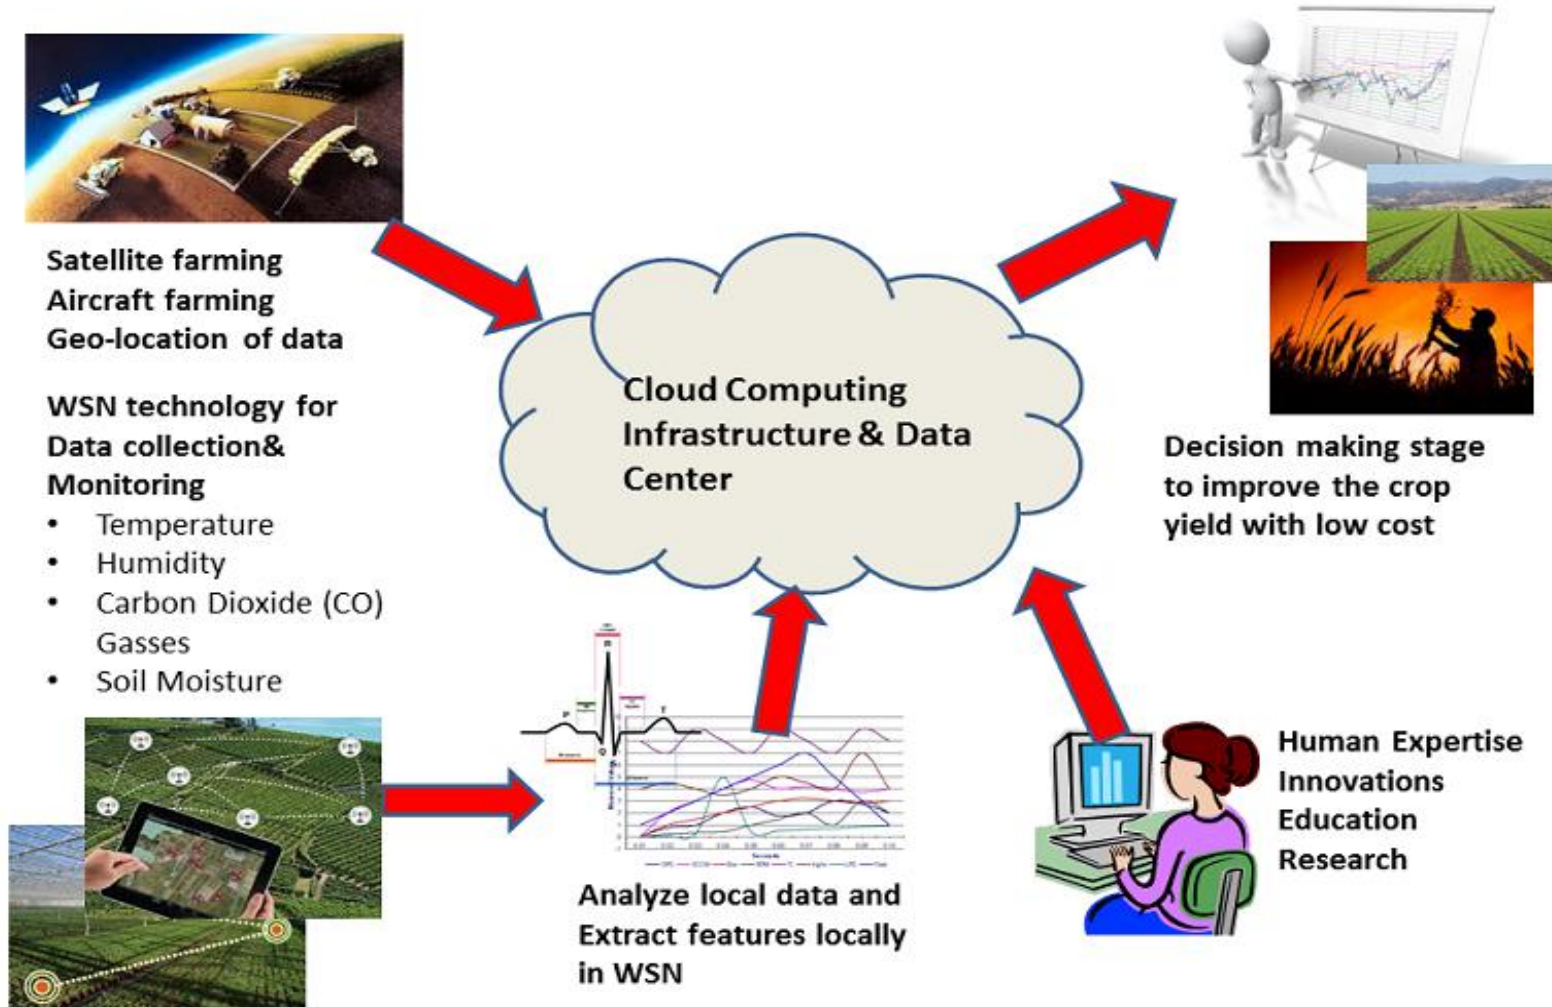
Satellite farming
Aircraft farming
Geo-location of data

WSN technology for Data collection& Monitoring

- Temperature
- Humidity
- Carbon Dioxide (CO) Gasses
- Soil Moisture

Cloud Computing Infrastructure & Data Center

Decision making stage to improve the crop yield with low cost

Analyze local data and Extract features locally in WSN

Human Expertise
Innovations
Education
Research